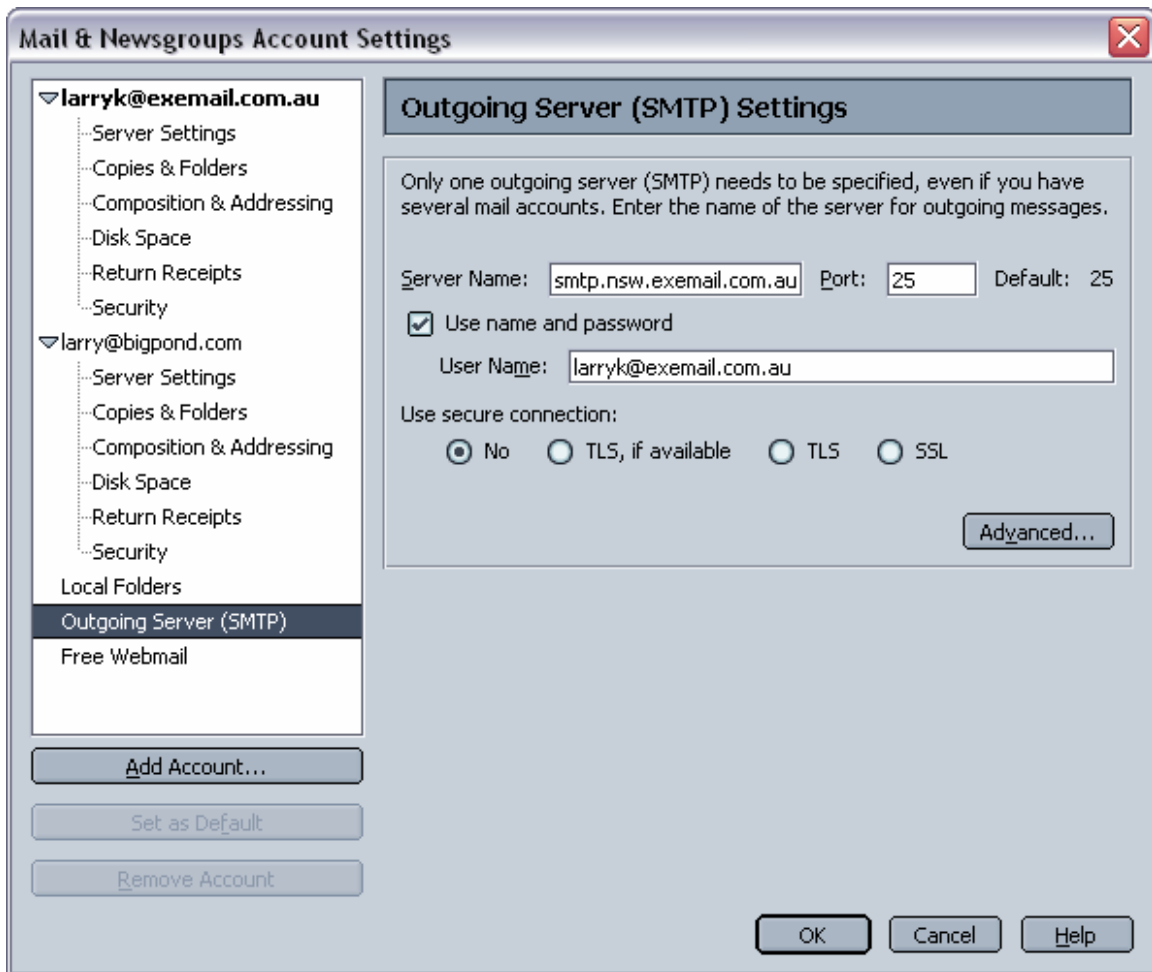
Mail & Newsgroups Account Settings

larryk@exemail.com.au
Server Settings
Copies & Folders
Composition & Addressing
Disk Space
Return Receipts
Security
larry@bigpond.com
Server Settings
Copies & Folders
Composition & Addressing
Disk Space
Return Receipts
Security
Local Folders
Outgoing Server (SMTP)
Free Webmail

Add Account...
Set as Default
Remove Account

Outgoing Server (SMTP) Settings

Only one outgoing server (SMTP) needs to be specified, even if you have several mail accounts. Enter the name of the server for outgoing messages.

Server Name: smtp.nsw.exemail.com.au Port: 25 Default: 25

Use name and password

User Name: larryk@exemail.com.au

Use secure connection:

No TLS, if available TLS SSL

Advanced...

OK Cancel Help